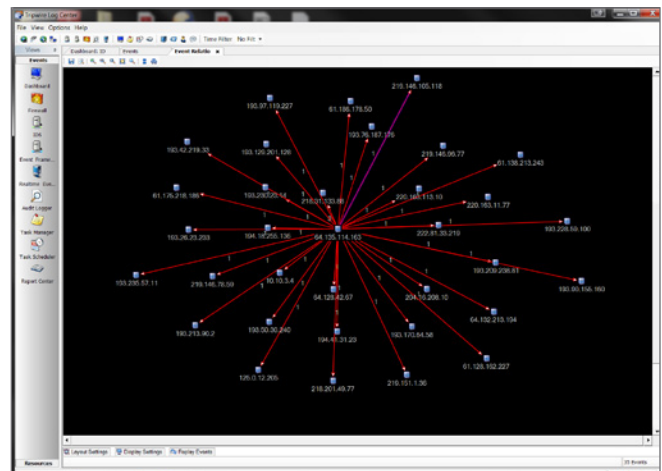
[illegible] Log Center

File View Options Help

Time Filter: No Filt

Views

Dashboard 2D | Events | Event ReGraph

Events

Dashboard

Firewall

IDS

Event Frame...

Realtime Gui...

Audit Logger

Task Manager

Task Schedule

Report Center

219.146.105.118

195.97.119.227

61.186.179.50

193.76.167.176

219.146.96.77

61.138.213.243

193.42.219.33

193.125.201.126

61.176.218.186

193.230.20.14

218.21.133.86

220.160.113.10

220.163.11.77

193.26.23.203

194.18.255.136

64.135.114.163

222.83.39.219

193.228.59.106

195.209.238.61

195.205.57.11

219.146.76.59

10.10.3.4

195.80.156.160

64.129.42.67

204.16.208.10

64.102.213.104

193.213.90.2

193.50.30.240

193.170.64.56

61.128.152.227

194.45.31.23

125.0.12.205

218.201.49.77

218.151.1.36

Layout Settings | Display Settings | Replay Events

Resources

21 Events